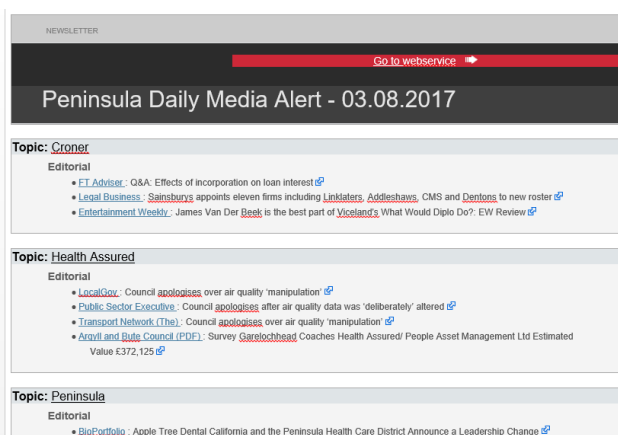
NEWSLETTER

Go to webservice

Peninsula Daily Media Alert - 03.08.2017

Topic: Croner

Editorial

- FT Adviser : Q&A: Effects of incorporation on loan interest
- Legal Business : Sainsburys appoints eleven firms including Linklaters, Addleshaws, CMS and Dentons to new roster
- Entertainment Weekly : James Van Der Beek is the best part of Viceland's What Would Diplo Do?: EW Review

Topic: Health Assured

Editorial

- LocalGov : Council apologises over air quality 'manipulation'
- Public Sector Executive : Council apologises after air quality data was 'deliberately' altered
- Transport Network (The) : Council apologises over air quality 'manipulation'
- Argyll and Bute Council (PDF) : Survey Garelochhead Coaches Health Assured/ People Asset Management Ltd Estimated Value £372,125

Topic: Peninsula

Editorial

- BioPortfolio : Apple Tree Dental California and the Peninsula Health Care District Announce a Leadership Change